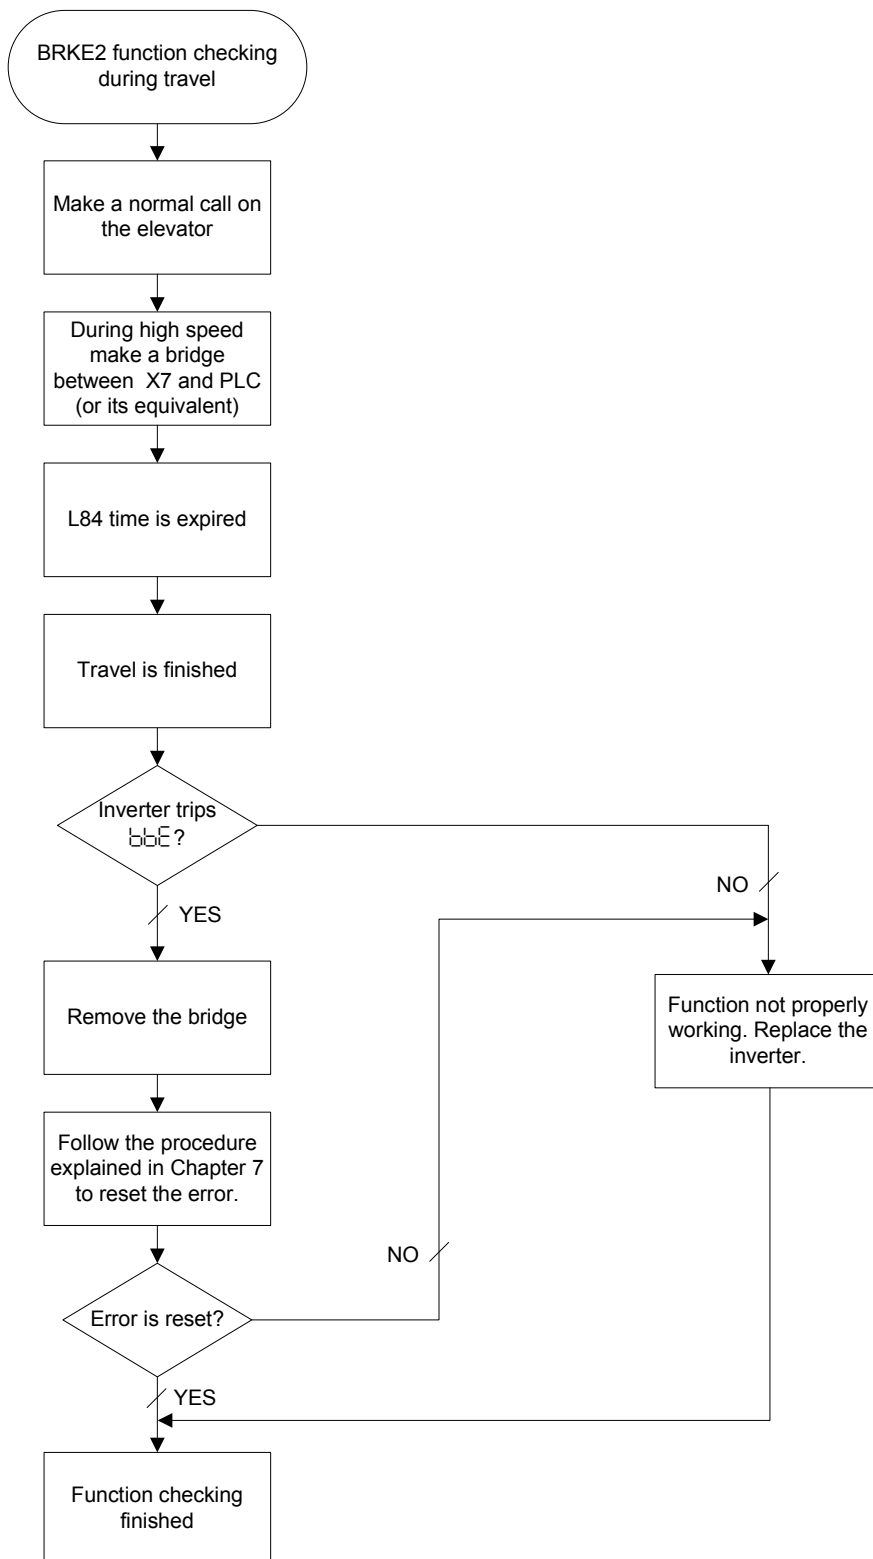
BRKE2 function checking during travel

Make a normal call on the elevator

During high speed make a bridge between X7 and PLC (or its equivalent)

L84 time is expired

Travel is finished

Inverter trips bbE?

NO

YES

Remove the bridge

Function not properly working. Replace the inverter.

Follow the procedure explained in Chapter 7 to reset the error.

NO

Error is reset?

YES

Function checking finished